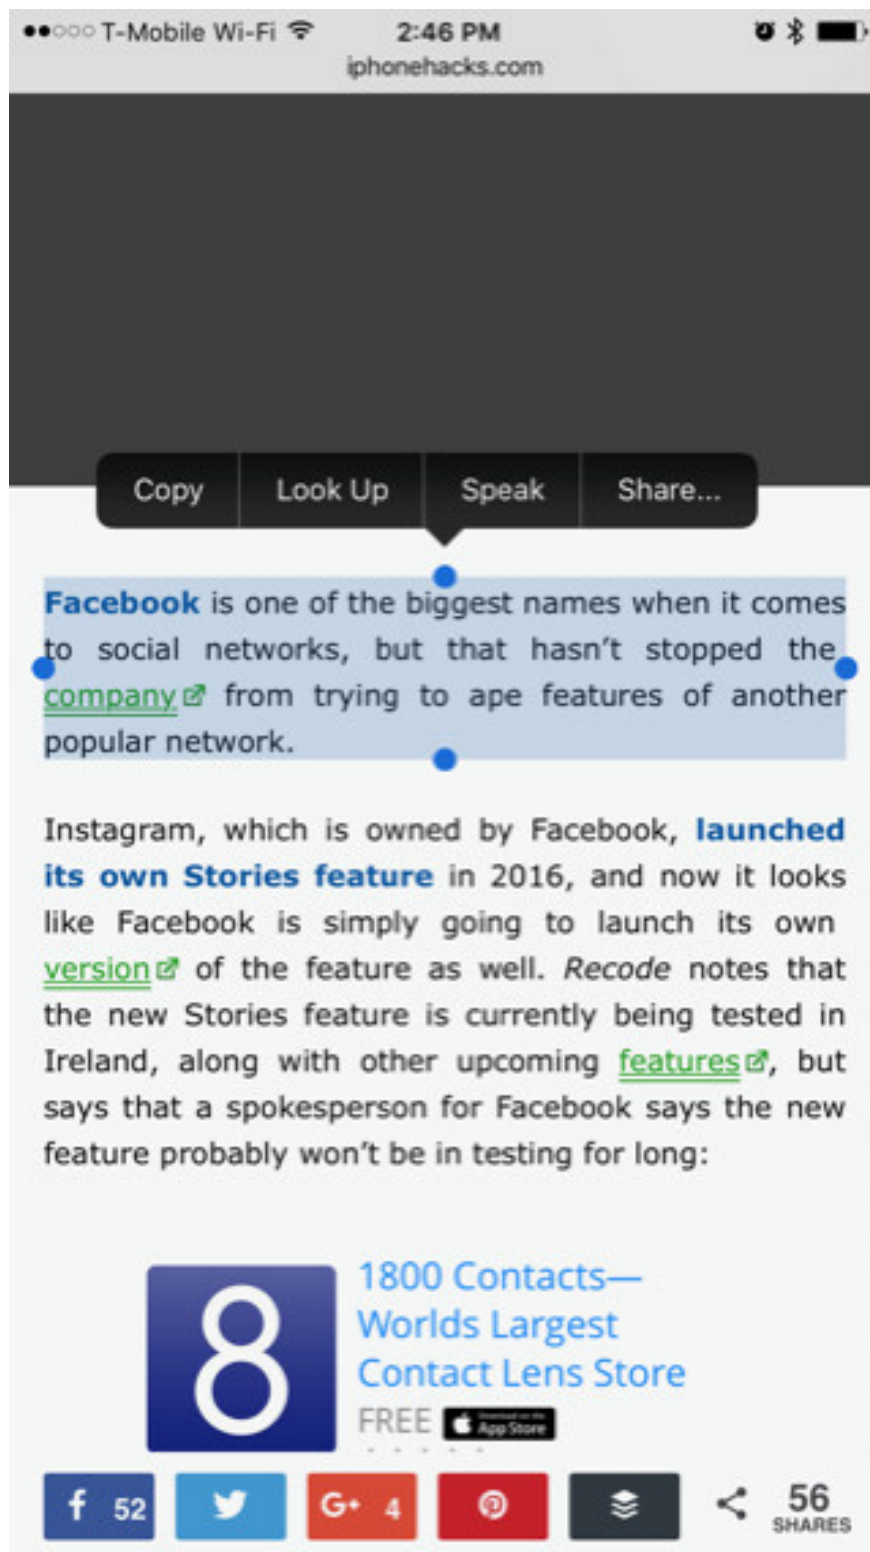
●●○○○ T-Mobile Wi-Fi 2:46 PM
iphonehacks.com

Copy Look Up Speak Share...

Facebook is one of the biggest names when it comes to social networks, but that hasn't stopped the company from trying to ape features of another popular network.

Instagram, which is owned by Facebook, launched its own Stories feature in 2016, and now it looks like Facebook is simply going to launch its own version of the feature as well. Recode notes that the new Stories feature is currently being tested in Ireland, along with other upcoming features, but says that a spokesperson for Facebook says the new feature probably won't be in testing for long:

8
1800 Contacts— Worlds Largest Contact Lens Store
FREE App Store

52 G+ 4 56 SHARES